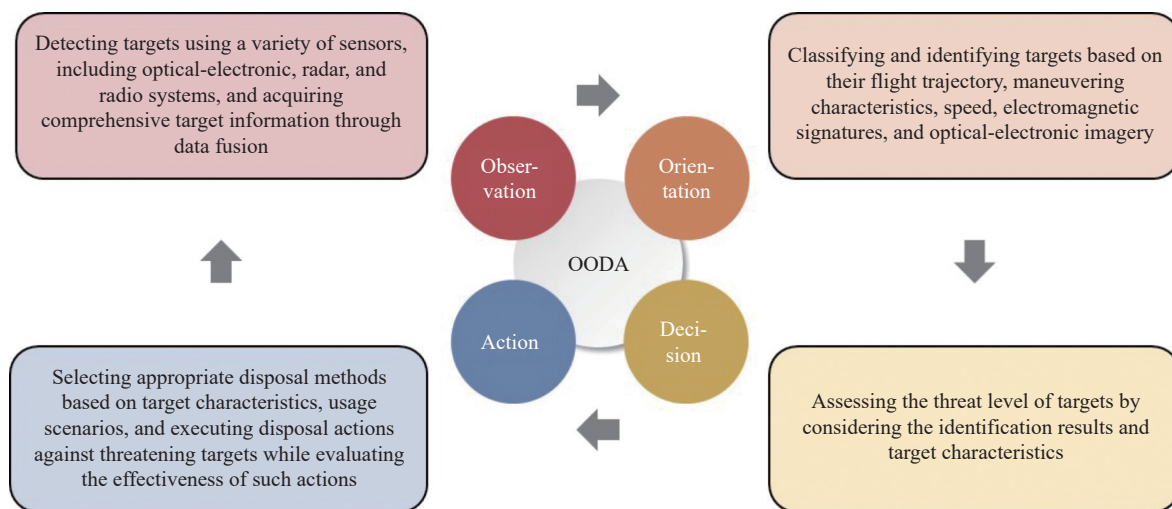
Detecting targets using a variety of sensors, including optical-electronic, radar, and radio systems, and acquiring comprehensive target information through data fusion

Classifying and identifying targets based on their flight trajectory, maneuvering characteristics, speed, electromagnetic signatures, and optical-electronic imagery

Observation

Orientation

OODA

Action

Decision

Selecting appropriate disposal methods based on target characteristics, usage scenarios, and executing disposal actions against threatening targets while evaluating the effectiveness of such actions

Assessing the threat level of targets by considering the identification results and target characteristics